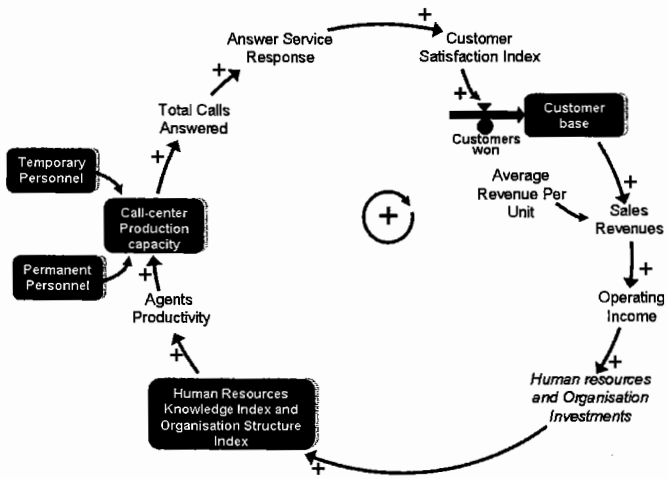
Answer Service Response

+

Customer Satisfaction Index

+

+

Customers won

Customer base

+

Total Calls Answered

+

Temporary Personnel

Call-center Production capacity

Permanent Personnel

+

Agents Productivity

+

Average Revenue Per Unit

Sales Revenues

+

Operating Income

+

Human resources and Organisation Investments

+

Human Resources Knowledge Index and Organisation Structure Index

+